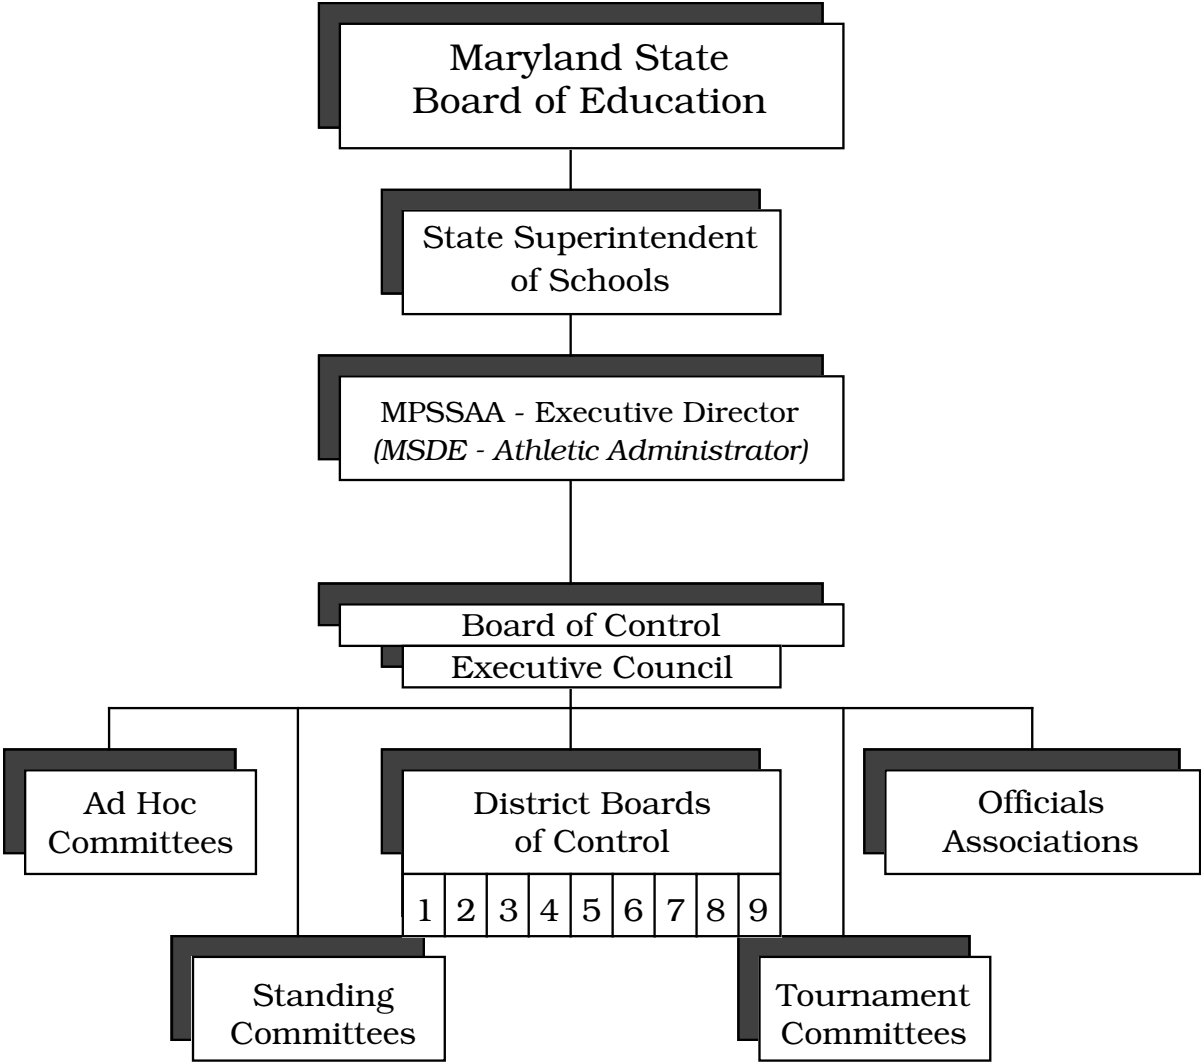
Maryland State
Board of Education

State Superintendent
of Schools

MPSSAA - Executive Director
*(MSDE - Athletic Administrator)*

Board of Control
Executive Council

Ad Hoc
Committees

District Boards
of Control

| 1 | 2 | 3 | 4 | 5 | 6 | 7 | 8 | 9 |
|---|---|---|---|---|---|---|---|---|

Officials
Associations

Standing
Committees

Tournament
Committees